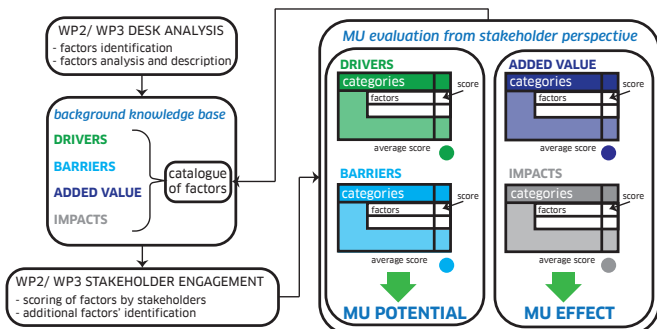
WP2/ WP3 DESK ANALYSIS
- factors identification
- factors analysis and description

background knowledge base

DRIVERS

BARRIERS

ADDED VALUE

IMPACTS

catalogue of factors

WP2/ WP3 STAKEHOLDER ENGAGEMENT
- scoring of factors by stakeholders
- additional factors' identification

MU evaluation from stakeholder perspective

DRIVERS
categories
factors
score
average score

ADDED VALUE
categories
factors
score
average score

BARRIERS
categories
factors
score
average score

IMPACTS
categories
factors
score
average score

MU POTENTIAL

MU EFFECT